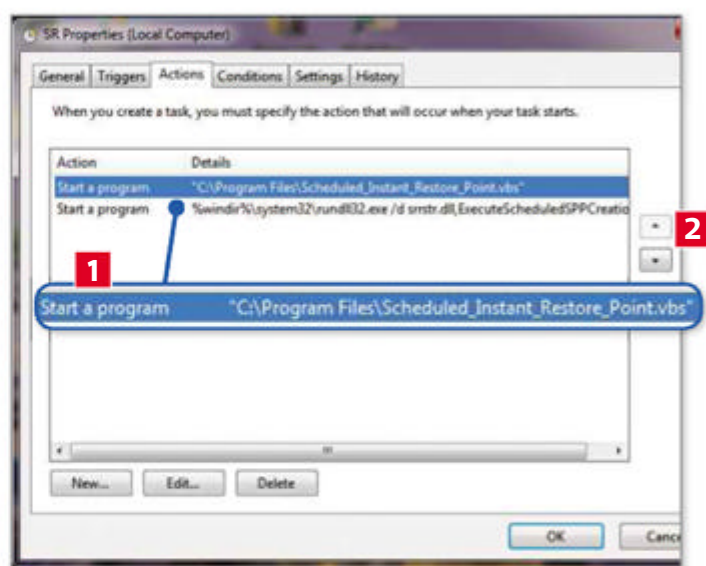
SR Properties (Local Computer)

General | Triggers | Actions | Conditions | Settings | History

When you create a task, you must specify the action that will occur when your task starts.

| Action | Details |
|---|---|
| Start a program | "C:\Program Files\Scheduled_Instant_Restore_Point.vbs" |
| Start a program | %windir%\system32\rundll32.exe /d srrstr.dll,ExecuteScheduledSPPCreatio |

2

1

Start a program "C:\Program Files\Scheduled_Instant_Restore_Point.vbs"

New... Edit... Delete

OK Canc